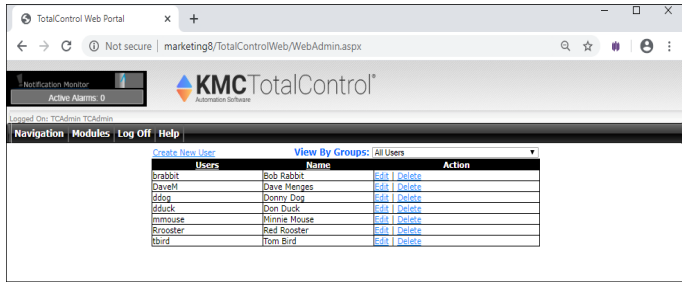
TotalControl Web Portal ×
+
Not secure | marketing8/TotalControlWeb/WebAdmin.aspx

Notification Monitor
Active Alarms: 0

KMC TotalControl®
Automation Software

Logged On: TCAdmin TCAdmin

Navigation | Modules | Log Off | Help

Create New User
View By Groups: All Users

| Users | Name | Action |
|---|---|---|
| brabbit | Bob Rabbit | Edit \| Delete |
| DaveM | Dave Menges | Edit \| Delete |
| ddog | Donny Dog | Edit \| Delete |
| dduck | Don Duck | Edit \| Delete |
| mmouse | Minnie Mouse | Edit \| Delete |
| Rrooster | Red Rooster | Edit \| Delete |
| tbird | Tom Bird | Edit \| Delete |